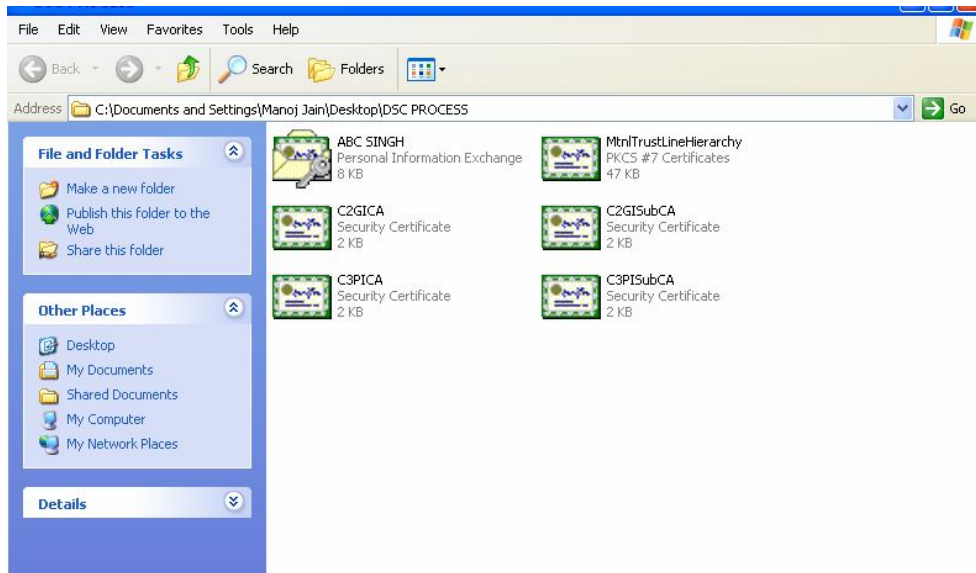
File Edit View Favorites Tools Help

Back Search Folders

Address C:\Documents and Settings\Manoj Jain\Desktop\DSC PROCESS Go

File and Folder Tasks

Make a new folder
Publish this folder to the Web
Share this folder

Other Places

Desktop
My Documents
Shared Documents
My Computer
My Network Places

Details

ABC SINGH
Personal Information Exchange
8 KB

MtnlTrustLineHierarchy
PKCS #7 Certificates
47 KB

C2GICA
Security Certificate
2 KB

C2GISubCA
Security Certificate
2 KB

C3PICA
Security Certificate
2 KB

C3PISubCA
Security Certificate
2 KB